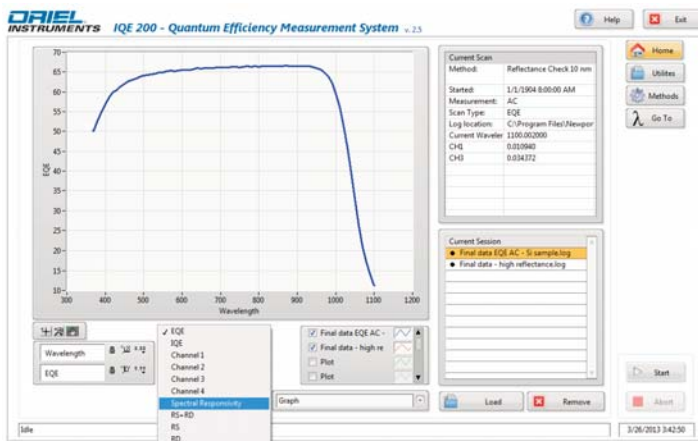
ORIEL INSTRUMENTS IQE 200 - Quantum Efficiency Measurement System v. 2.5

Help Exit

70
65
60
55
50
45
40
35
30
25
20
15
10
EQE
300 400 500 600 700 800 900 1000 1100 1200
Wavelength

Current Scan
| Method: | Reflectance Check 10 nm |
|---|---|
| Started: | 1/1/1904 8:00:00 AM |
| Measurement: | AC |
| Scan Type: | EQE |
| Log location: | C:\Program Files\Newpor |
| Current Waveler | 1100.002000 |
| CH1 | 0.010940 |
| CH3 | 0.034372 |

Home
Utilites
Methods
Go To

Current Session
Final data EQE AC - Si sample.log
Final data - high reflectance.log

Wavelength
EQE

✓ EQE
IQE
Channel 1
Channel 2
Channel 3
Channel 4
Spectral Responsivity
RS+RD
RS
RD

Final data EQE AC -
Final data - high re
Plot
Plot

Graph

Load
Remove

Start
Abort

Idle
3/26/2013 3:42:50